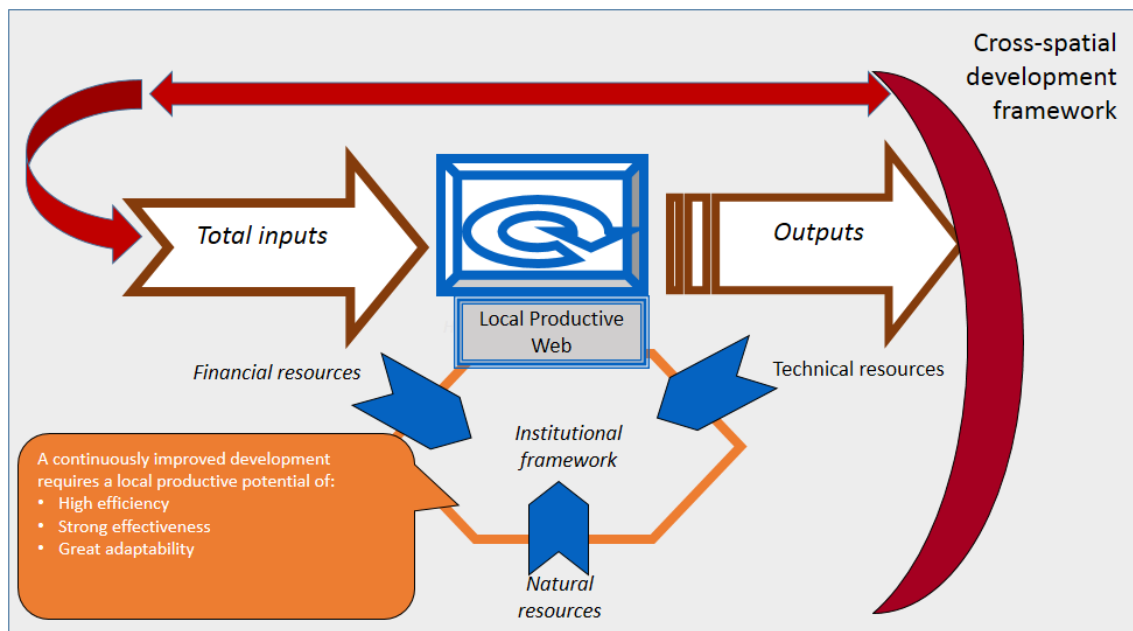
Cross-spatial development framework

Total inputs

Outputs

Local Productive Web

Financial resources

Technical resources

Institutional framework

A continuously improved development requires a local productive potential of:
• High efficiency
• Strong effectiveness
• Great adaptability

Natural resources